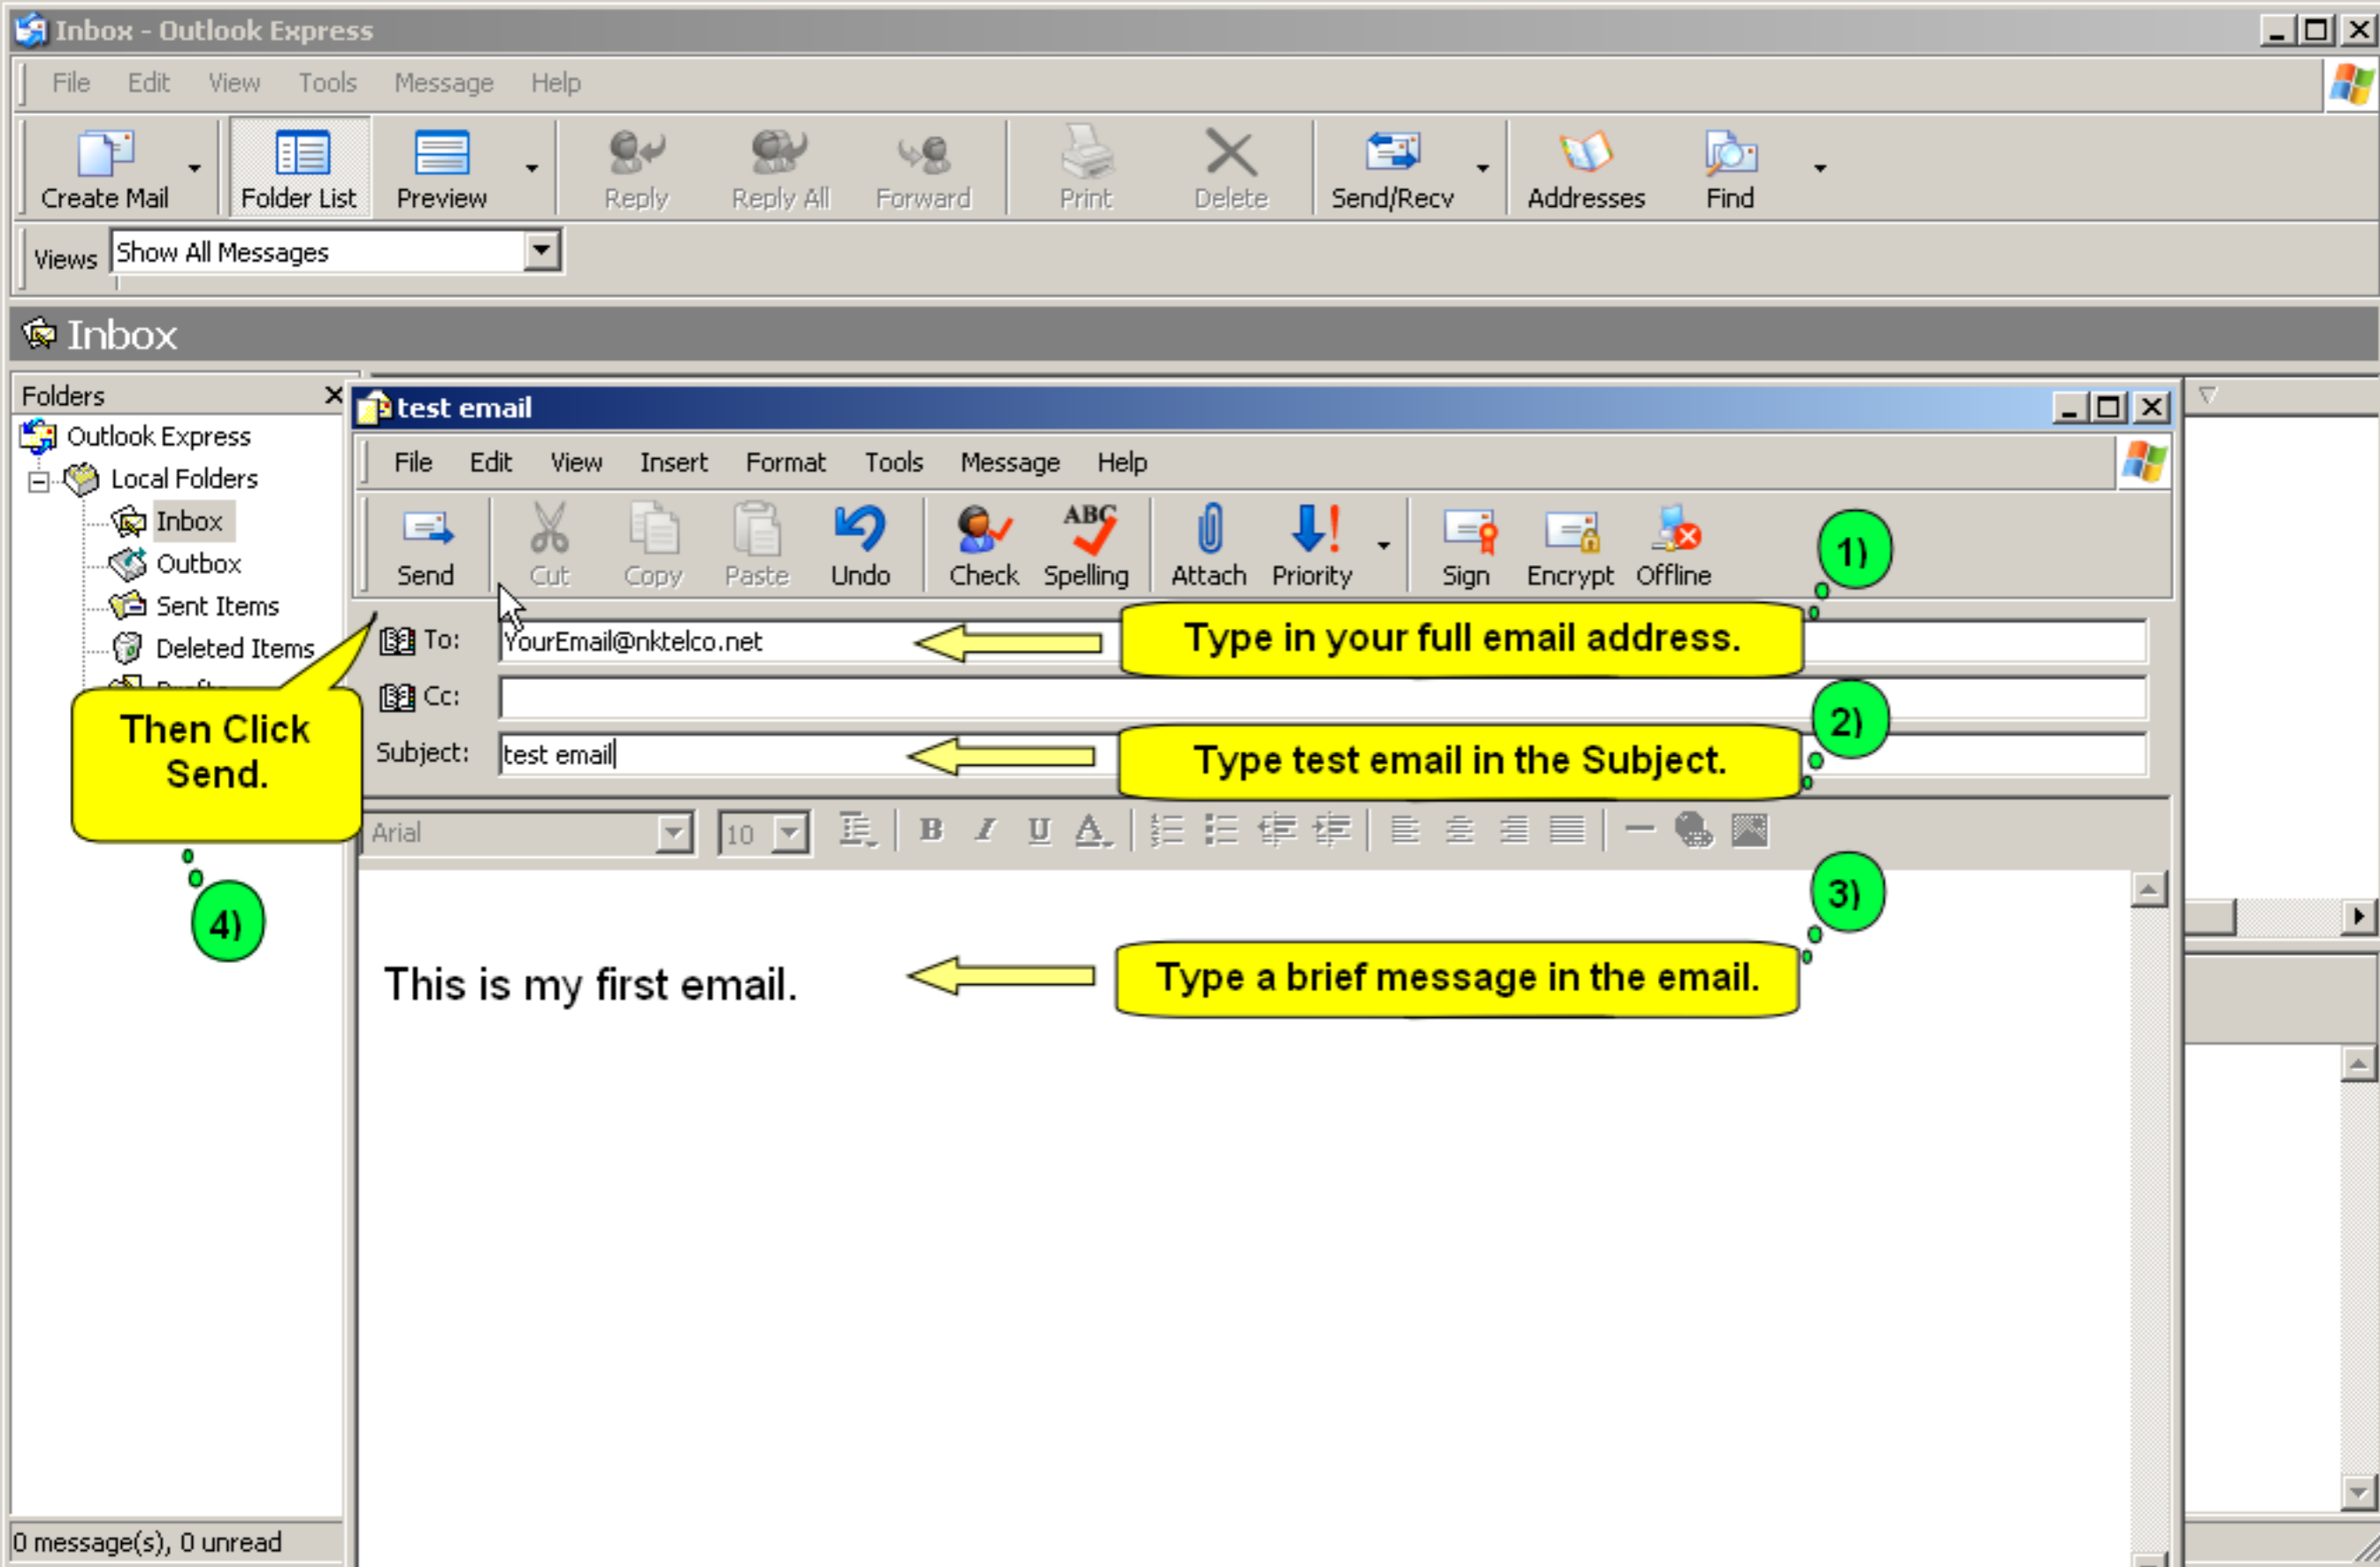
Inbox - Outlook Express

File Edit View Tools Message Help

Create Mail Folder List Preview Reply Reply All Forward Print Delete Send/Recv Addresses Find

Views Show All Messages

Inbox

Folders

Outlook Express
Local Folders
Inbox
Outbox
Sent Items
Deleted Items

test email

File Edit View Insert Format Tools Message Help

Send Cut Copy Paste Undo Check Spelling Attach Priority Sign Encrypt Offline

1)

To: YourEmail@nktelco.net

Type in your full email address.

Cc:

2)

Subject: test email

Type test email in the Subject.

Then Click Send.

Arial 10

3)

4)

This is my first email.

Type a brief message in the email.

0 message(s), 0 unread